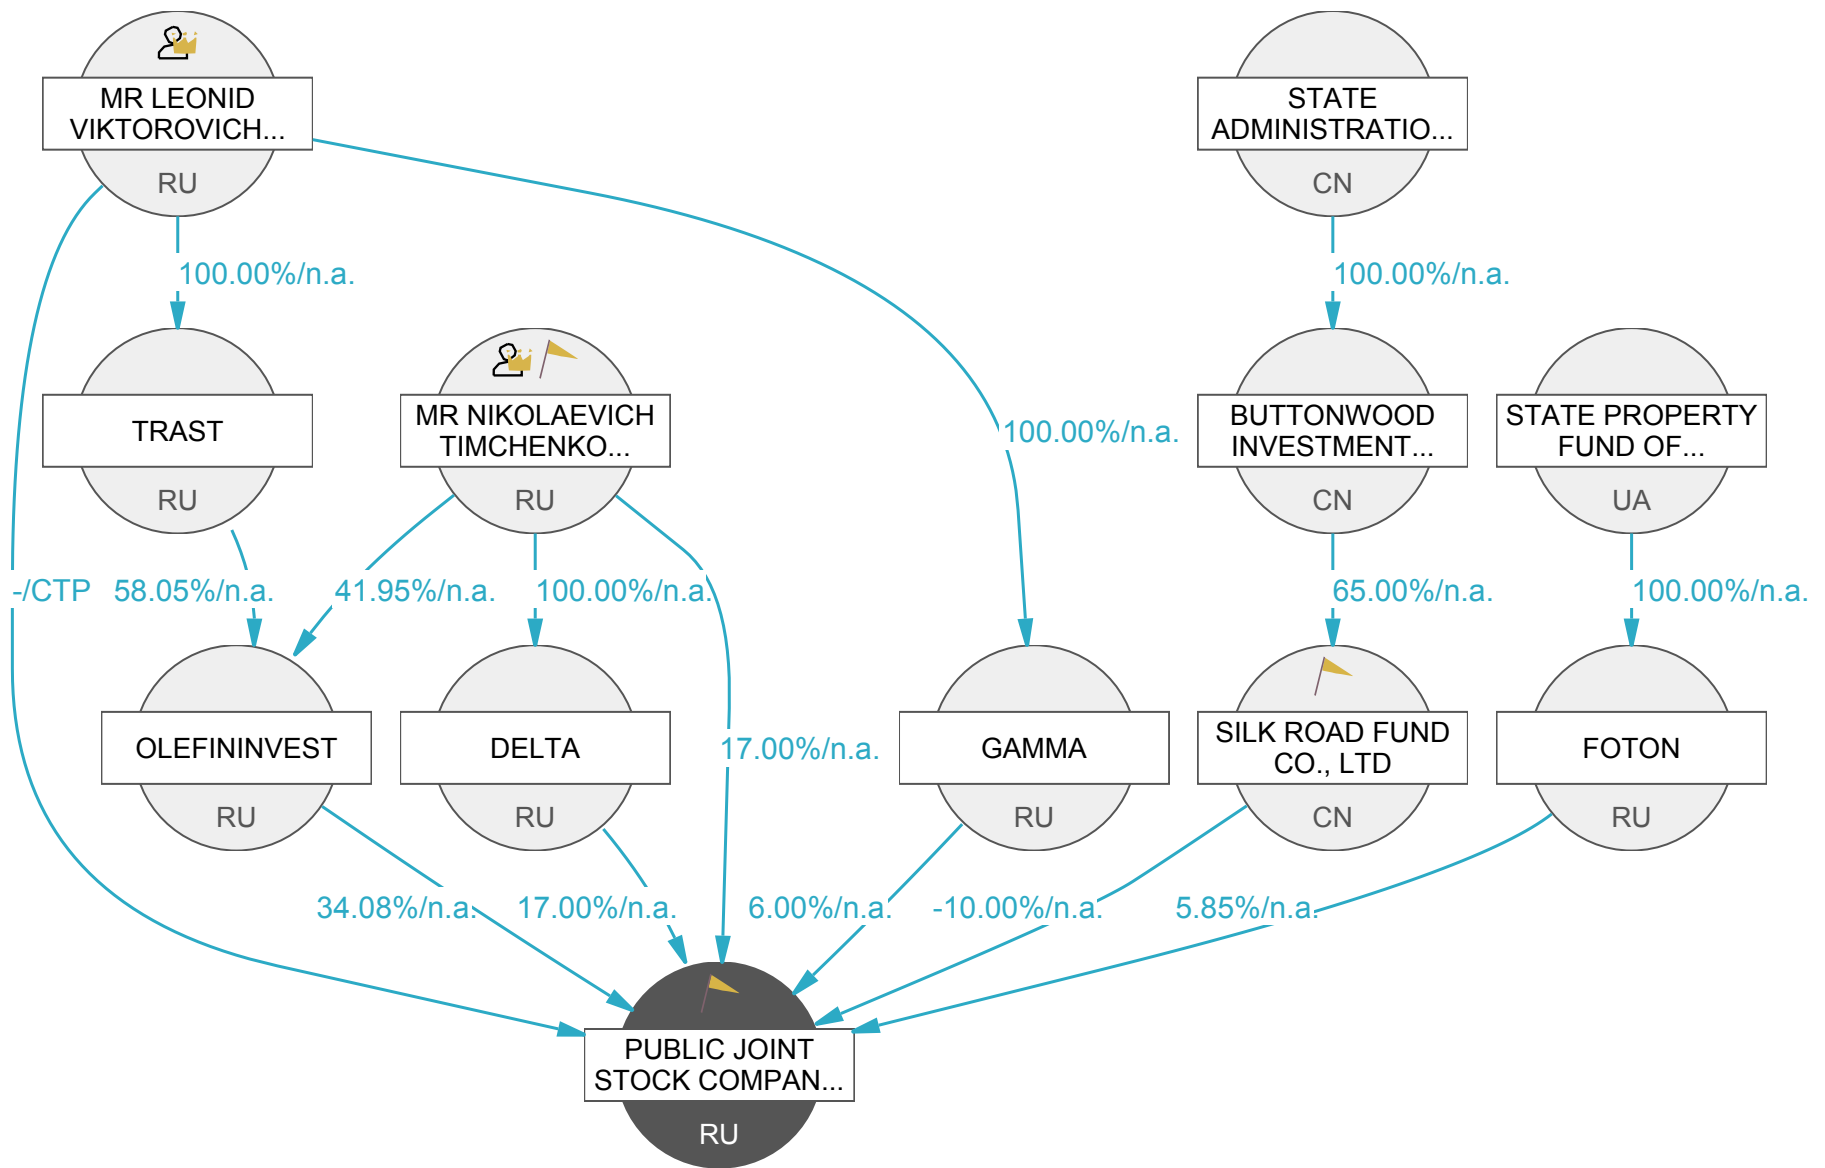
MR LEONID VIKTOROVICH...
RU

STATE ADMINISTRATIO...
CN

100.00%/n.a.

100.00%/n.a.

TRAST
RU

MR NIKOLAEVICH TIMCHENKO...
RU

100.00%/n.a.

BUTTONWOOD INVESTMENT...
CN

STATE PROPERTY FUND OF...
UA

-/CTP

58.05%/n.a.

41.95%/n.a.

100.00%/n.a.

65.00%/n.a.

100.00%/n.a.

OLEFININVEST
RU

DELTA
RU

17.00%/n.a.

GAMMA
RU

SILK ROAD FUND CO., LTD
CN

FOTON
RU

34.08%/n.a.

17.00%/n.a.

6.00%/n.a.

-10.00%/n.a.

5.85%/n.a.

PUBLIC JOINT STOCK COMPAN...
RU